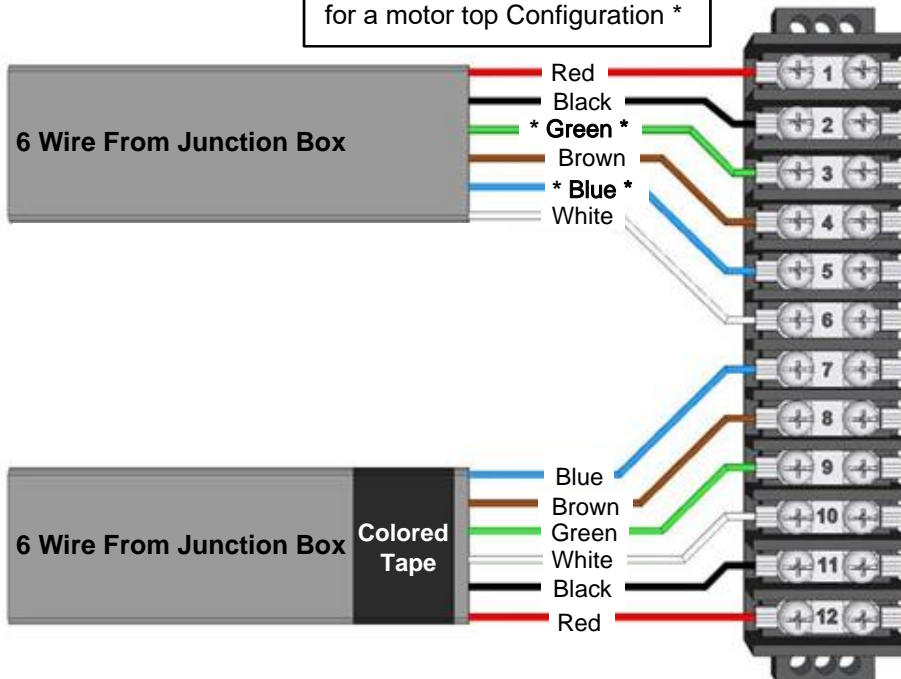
for a motor top Configuration *

6 Wire From Junction Box

Red
Black
* Green *
Brown
* Blue *
White

1
2
3
4
5
6
7
8
9
10
11
12

6 Wire From Junction Box

Colored Tape

Blue
Brown
Green
White
Black
Red